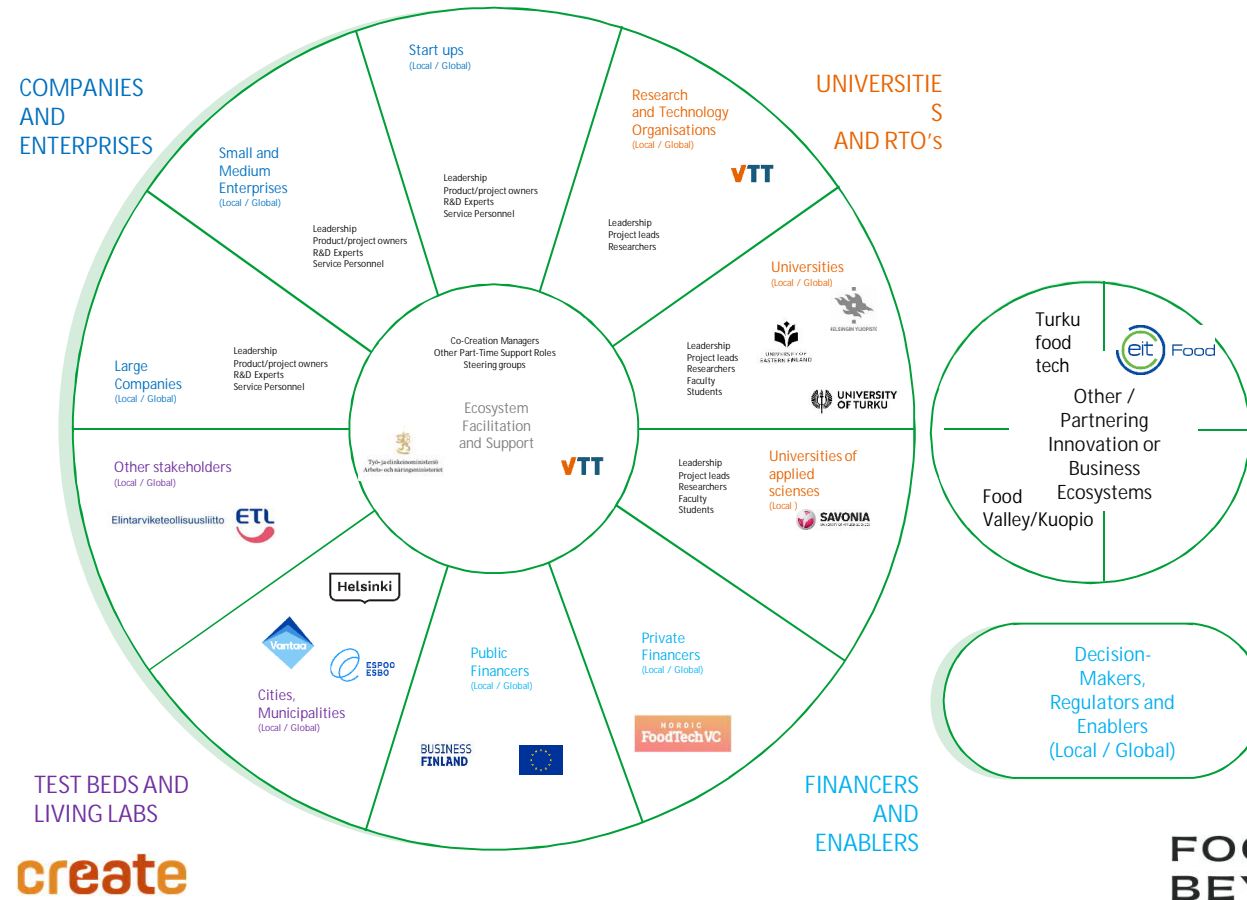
COMPANIES AND ENTERPRISES

Start ups
(Local / Global)

Leadership
Product/project owners
R&D Experts
Service Personnel

UNIVERSITIE S AND RTO's

Research and Technology Organisations
(Local / Global)

VTT

Leadership
Project leads
Researchers

Small and Medium Enterprises
(Local / Global)

Leadership
Product/project owners
R&D Experts
Service Personnel

Universities
(Local / Global)

HELSINGIN YLIOPISTO

UNIVERSITY OF EASTERN FINLAND

Leadership
Project leads
Researchers
Faculty
Students

UNIVERSITY OF TURKU

Large Companies
(Local / Global)

Leadership
Product/project owners
R&D Experts
Service Personnel

Co-Creation Managers
Other Part-Time Support Roles
Steering groups

Ecosystem Facilitation and Support

Työ- ja elinkeinoministeriö
Arbets- och näringsministeriet

VTT

Other stakeholders
(Local / Global)

Elintarviketeollisuusliitto ETL

Leadership
Project leads
Researchers
Faculty
Students

Universities of applied scienses
(Local )

SAVONIA

Turku food tech

eit Food

Other / Partnering Innovation or Business Ecosystems

Food Valley/Kuopio

Helsinki

Vantaa

ESPOO ESBO

Cities, Municipalities
(Local / Global)

Public Financers
(Local / Global)

Private Financers
(Local / Global)

NORDIC FoodTechVC

BUSINESS FINLAND

Decision-Makers, Regulators and Enablers
(Local / Global)

TEST BEDS AND LIVING LABS

FINANCERS AND ENABLERS

create

FOO
BEY